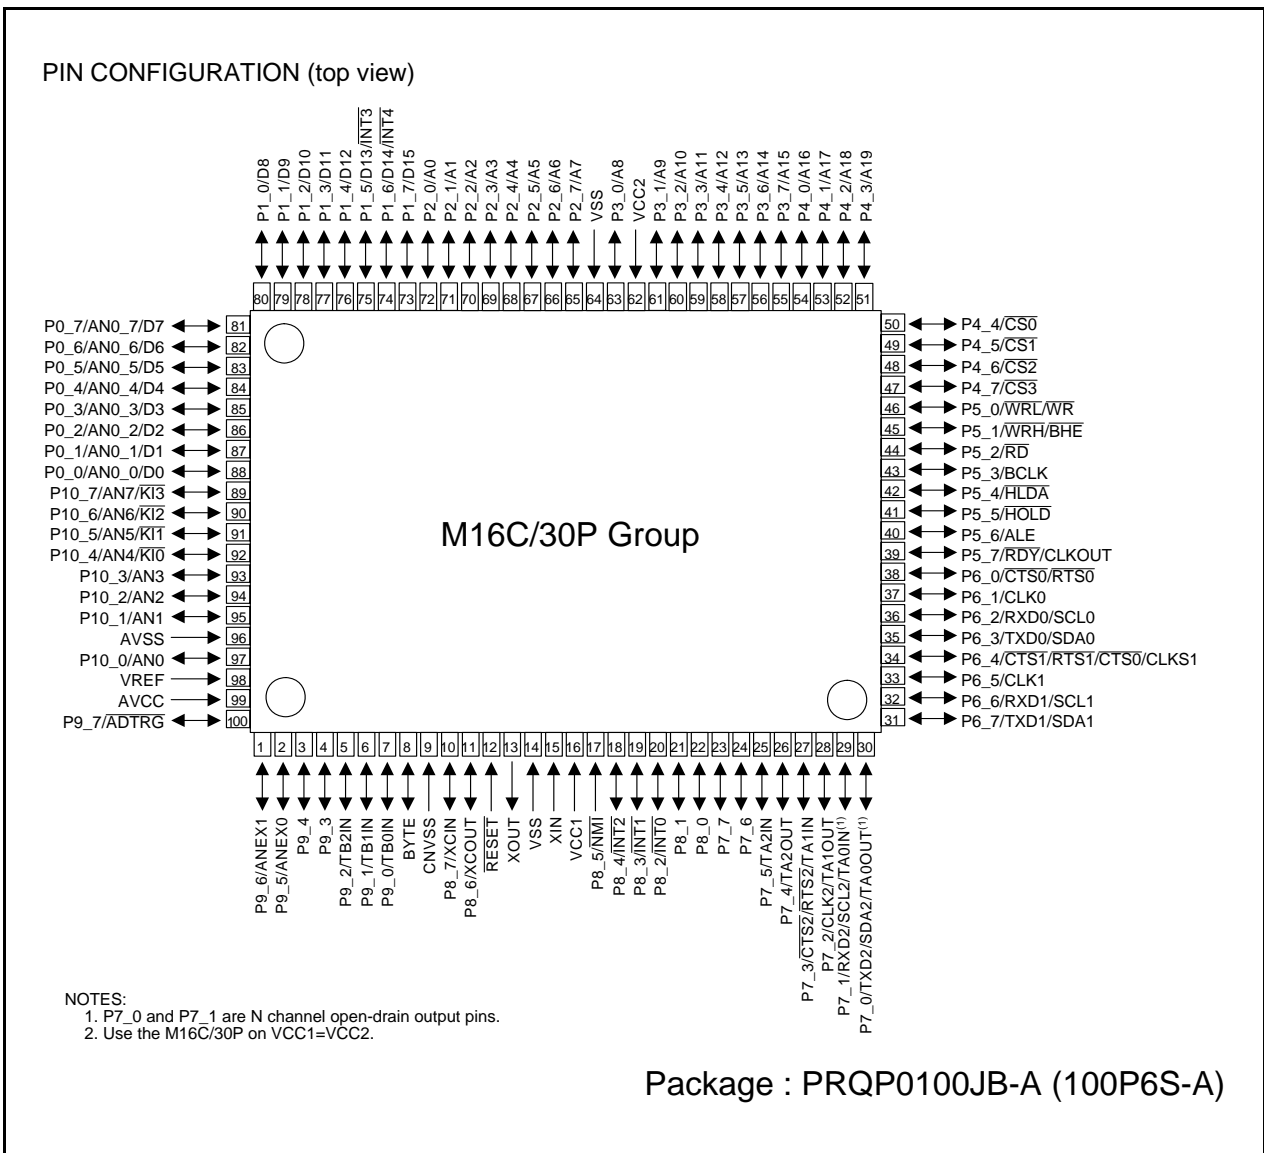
PIN CONFIGURATION (top view)

P1_0/D8
P1_1/D9
P1_2/D10
P1_3/D11
P1_4/D12
P1_5/D13/$\overline{INT3}$
P1_6/D14/$\overline{INT4}$
P1_7/D15
P2_0/A0
P2_1/A1
P2_2/A2
P2_3/A3
P2_4/A4
P2_5/A5
P2_6/A6
P2_7/A7
VSS
P3_0/A8
VCC2
P3_1/A9
P3_2/A10
P3_3/A11
P3_4/A12
P3_5/A13
P3_6/A14
P3_7/A15
P4_0/A16
P4_1/A17
P4_2/A18
P4_3/A19

80 79 78 77 76 75 74 73 72 71 70 69 68 67 66 65 64 63 62 61 60 59 58 57 56 55 54 53 52 51

P0_7/AN0_7/D7 81
P0_6/AN0_6/D6 82
P0_5/AN0_5/D5 83
P0_4/AN0_4/D4 84
P0_3/AN0_3/D3 85
P0_2/AN0_2/D2 86
P0_1/AN0_1/D1 87
P0_0/AN0_0/D0 88
P10_7/AN7/$\overline{KI3}$ 89
P10_6/AN6/$\overline{KI2}$ 90
P10_5/AN5/$\overline{KI1}$ 91
P10_4/AN4/$\overline{KI0}$ 92
P10_3/AN3 93
P10_2/AN2 94
P10_1/AN1 95
AVSS 96
P10_0/AN0 97
VREF 98
AVCC 99
P9_7/$\overline{ADTRG}$ 100

M16C/30P Group

50 P4_4/$\overline{CS0}$
49 P4_5/$\overline{CS1}$
48 P4_6/$\overline{CS2}$
47 P4_7/$\overline{CS3}$
46 P5_0/$\overline{WRL}$/$\overline{WR}$
45 P5_1/$\overline{WRH}$/$\overline{BHE}$
44 P5_2/$\overline{RD}$
43 P5_3/BCLK
42 P5_4/$\overline{HLDA}$
41 P5_5/$\overline{HOLD}$
40 P5_6/ALE
39 P5_7/$\overline{RDY}$/CLKOUT
38 P6_0/$\overline{CTS0}$/$\overline{RTS0}$
37 P6_1/CLK0
36 P6_2/RXD0/SCL0
35 P6_3/TXD0/SDA0
34 P6_4/$\overline{CTS1}$/$\overline{RTS1}$/$\overline{CTS0}$/CLKS1
33 P6_5/CLK1
32 P6_6/RXD1/SCL1
31 P6_7/TXD1/SDA1

1 2 3 4 5 6 7 8 9 10 11 12 13 14 15 16 17 18 19 20 21 22 23 24 25 26 27 28 29 30

P9_6/ANEX1
P9_5/ANEX0
P9_4
P9_3
P9_2/TB2IN
P9_1/TB1IN
P9_0/TB0IN
BYTE
CNVSS
P8_7/XCIN
P8_6/XCOUT
$\overline{RESET}$
XOUT
VSS
XIN
VCC1
P8_5/$\overline{NMI}$
P8_4/$\overline{INT2}$
P8_3/$\overline{INT1}$
P8_2/$\overline{INT0}$
P8_1
P8_0
P7_7
P7_6
P7_5/TA2IN
P7_4/TA2OUT
P7_3/$\overline{CTS2}$/$\overline{RTS2}$/TA1IN
P7_2/CLK2/TA1OUT
P7_1/RXD2/SCL2/TA0IN$^{(1)}$
P7_0/TXD2/SDA2/TA0OUT$^{(1)}$

NOTES:
1. P7_0 and P7_1 are N channel open-drain output pins.
2. Use the M16C/30P on VCC1=VCC2.

Package : PRQP0100JB-A (100P6S-A)